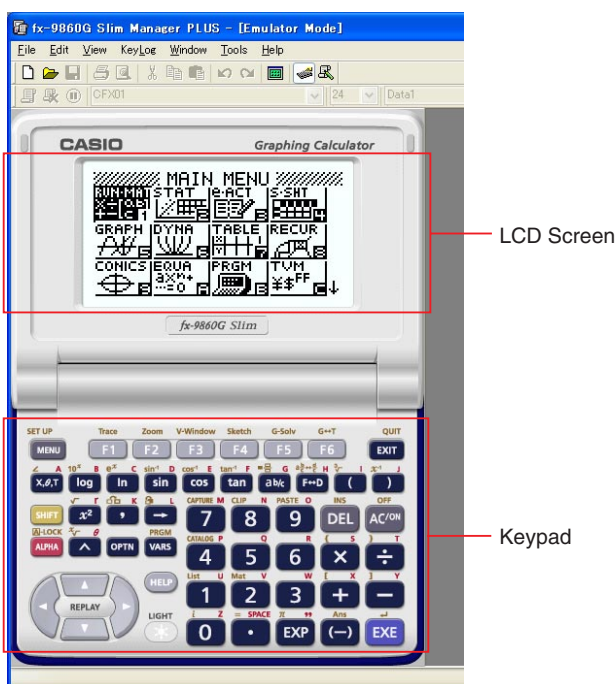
fx-9860G Slim Manager PLUS - [Emulator Mode]

File Edit View KeyLog Window Tools Help

CFX01 24 Data1

CASIO Graphing Calculator

MAIN MENU

RUN·MAT 1 STAT 2 e·ACT 3 S·SHT 4
GRAPH 5 DYNA 6 TABLE 7 RECUR 8
CONICS 9 EQUA 0 PRGM A TVM B

fx-9860G Slim

LCD Screen

SET UP Trace Zoom V-Window Sketch G-Solv G↔T QUIT

MENU F1 F2 F3 F4 F5 F6 EXIT

X,θ,T log ln sin cos tan a b/c F↔D ( )

SHIFT $x^2$ , → DEL AC/ON

CAPTURE M CLIP N PASTE O INS OFF

7 8 9

ALPHA ^ OPTN VARS PRGM CATALOG

4 5 6 × ÷

HELP List U Mat V W

1 2 3 + −

REPLAY LIGHT SPACE Ans

0 · EXP (−) EXE

Keypad